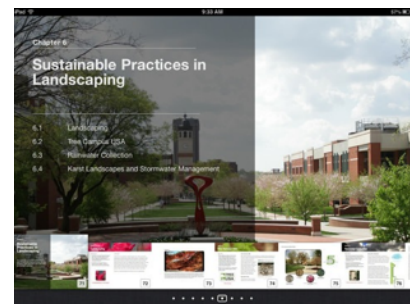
iPad 9:38 AM 57%

Chapter 6

Sustainable Practices in Landscaping

6.1 Landscaping

6.2 Tree Campus USA

6.3 Rainwater Collection

6.4 Karst Landscapes and Stormwater Management

Sustainable Practices in Landscaping

71 72 73 74 75 76 77